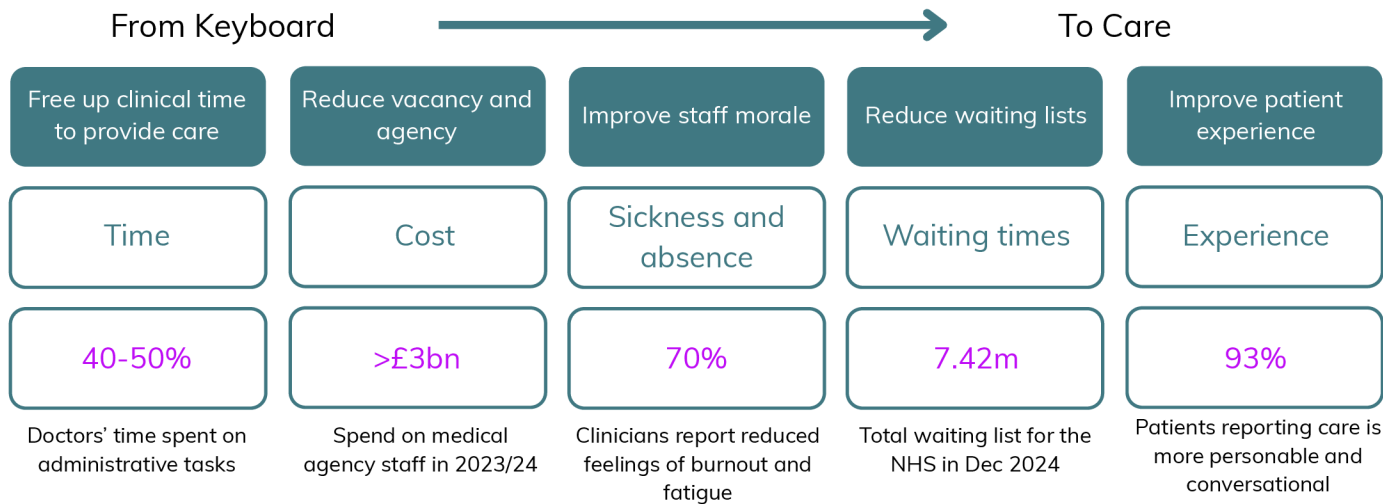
From Keyboard

To Care

Free up clinical time to provide care

Time

40-50%

Doctors' time spent on administrative tasks

Reduce vacancy and agency

Cost

>£3bn

Spend on medical agency staff in 2023/24

Improve staff morale

Sickness and absence

70%

Clinicians report reduced feelings of burnout and fatigue

Reduce waiting lists

Waiting times

7.42m

Total waiting list for the NHS in Dec 2024

Improve patient experience

Experience

93%

Patients reporting care is more personable and conversational